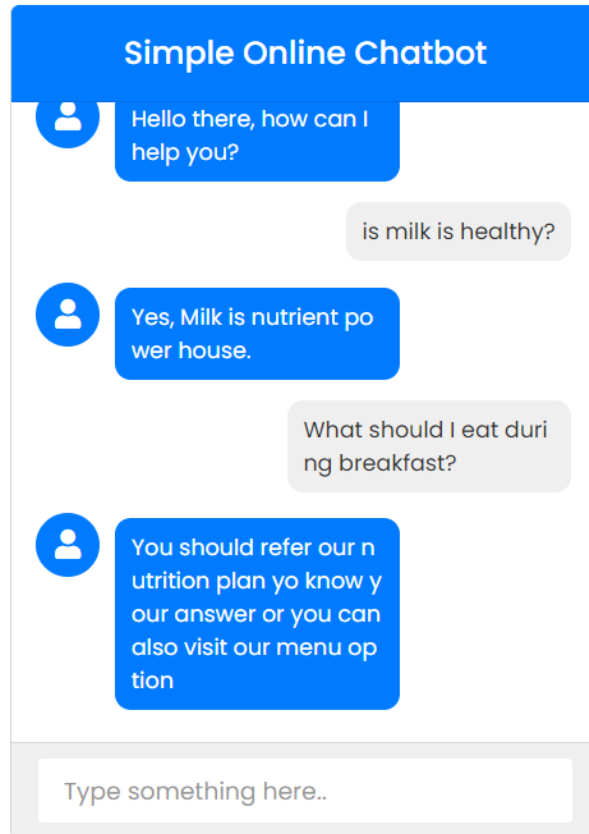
Simple Online Chatbot

Hello there, how can I help you?

is milk is healthy?

Yes, Milk is nutrient po wer house.

What should I eat duri ng breakfast?

You should refer our n utrition plan yo know y our answer or you can also visit our menu op tion

Type something here..